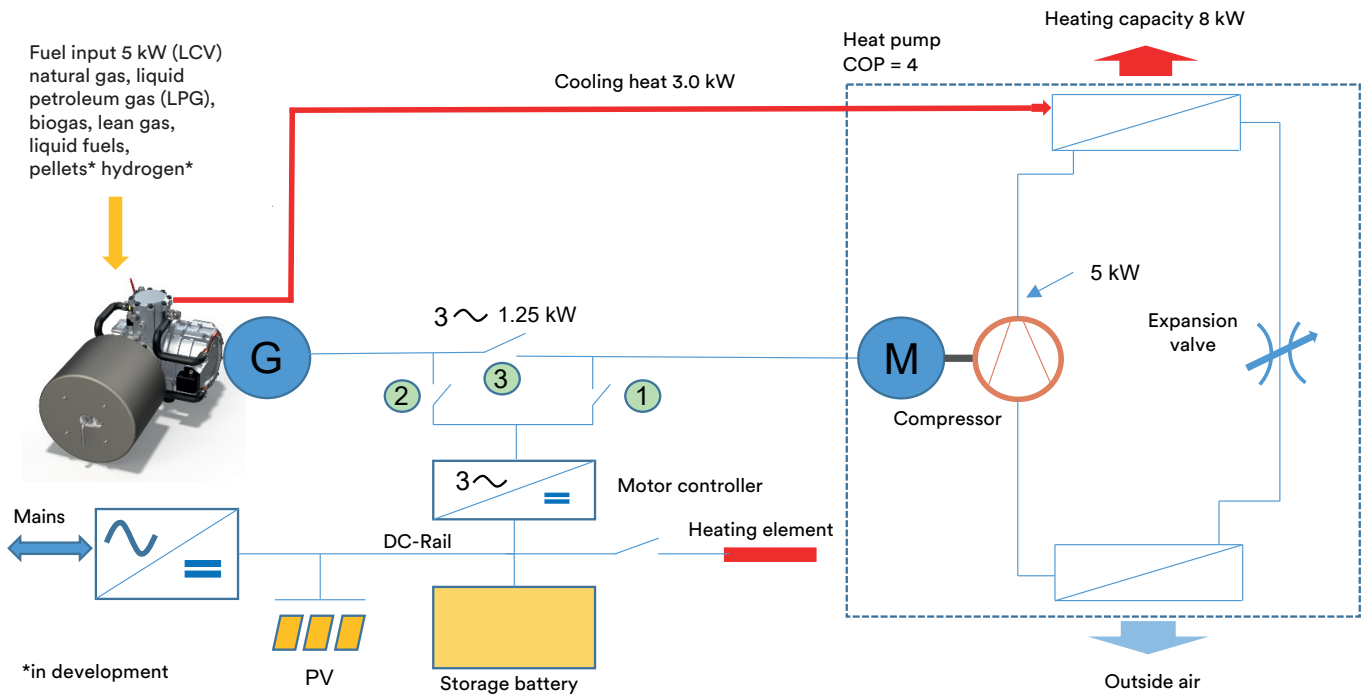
Fuel input 5 kW (LCV) natural gas, liquid petroleum gas (LPG), biogas, lean gas, liquid fuels, pellets* hydrogen*

Cooling heat 3.0 kW

Heat pump
COP = 4

Heating capacity 8 kW

G

3 ~ 1.25 kW

2

3

1

M

5 kW

Expansion valve

Compressor

3~
=

Motor controller

Mains

=

DC-Rail

Heating element

PV

Storage battery

Outside air

*in development